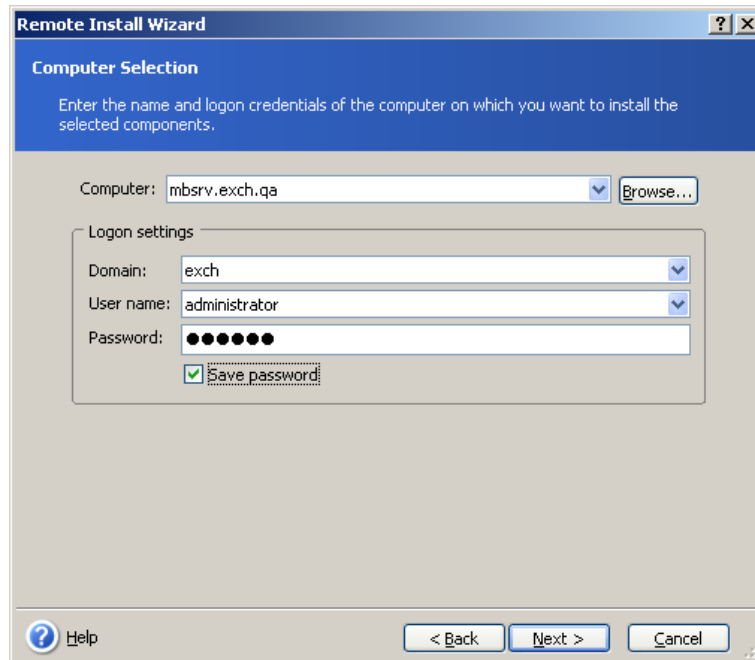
Remote Install Wizard

?

Computer Selection

Enter the name and logon credentials of the computer on which you want to install the selected components.

Computer: mbsrv.exch.qa

Browse...

Logon settings

Domain: exch

User name: administrator

Password: ●●●●●●

Save password

Help

< Back

Next >

Cancel